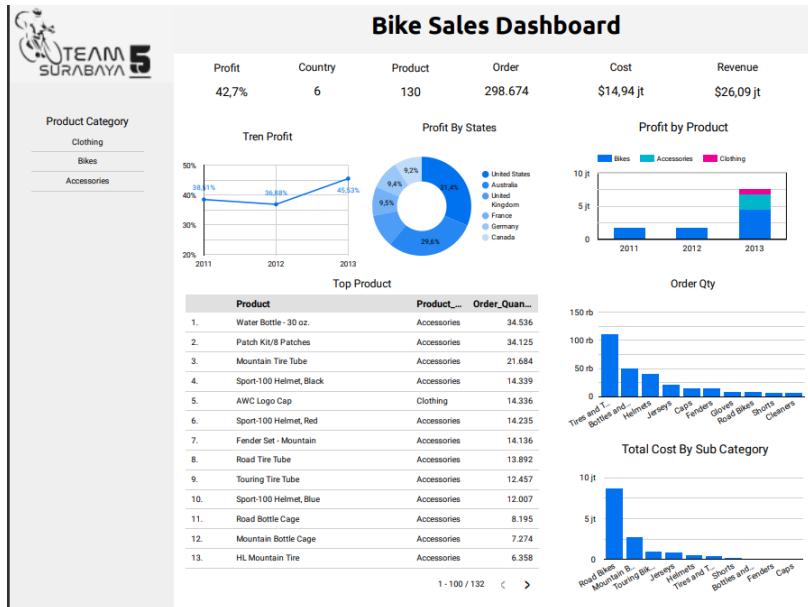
TEAM SURABAYA 5

Bike Sales Dashboard

| Profit | Country | Product | Order | Cost | Revenue |
|---|---|---|---|---|---|
| 42,7% | 6 | 130 | 298.674 | $14,94 jt | $26,09 jt |

Product Category
Clothing
Bikes
Accessories

Tren Profit
50%
40%
30%
20%
38,51%
36,88%
45,53%
2011
2012
2013

Profit By States
51,4%
29,6%
9,5%
9,4%
9,2%
United States
Australia
United Kingdom
France
Germany
Canada

Profit by Product
Bikes
Accessories
Clothing
10 jt
5 jt
0
2011
2012
2013

Top Product

| | Product | Product_... | Order_Quan... |
|---|---|---|---|
| 1. | Water Bottle - 30 oz. | Accessories | 34.536 |
| 2. | Patch Kit/8 Patches | Accessories | 34.125 |
| 3. | Mountain Tire Tube | Accessories | 21.684 |
| 4. | Sport-100 Helmet, Black | Accessories | 14.339 |
| 5. | AWC Logo Cap | Clothing | 14.336 |
| 6. | Sport-100 Helmet, Red | Accessories | 14.235 |
| 7. | Fender Set - Mountain | Accessories | 14.136 |
| 8. | Road Tire Tube | Accessories | 13.892 |
| 9. | Touring Tire Tube | Accessories | 12.457 |
| 10. | Sport-100 Helmet, Blue | Accessories | 12.007 |
| 11. | Road Bottle Cage | Accessories | 8.195 |
| 12. | Mountain Bottle Cage | Accessories | 7.274 |
| 13. | HL Mountain Tire | Accessories | 6.358 |

1 - 100 / 132 < >

Order Qty
150 rb
100 rb
50 rb
0
Tires and T...
Bottles and...
Helmets
Jerseys
Caps
Fenders
Gloves
Road Bikes
Shorts
Cleaners

Total Cost By Sub Category
10 jt
5 jt
0
Road Bikes
Mountain B...
Touring Bik...
Jerseys
Helmets
Tires and T...
Shorts
Bottles and...
Fenders
Caps